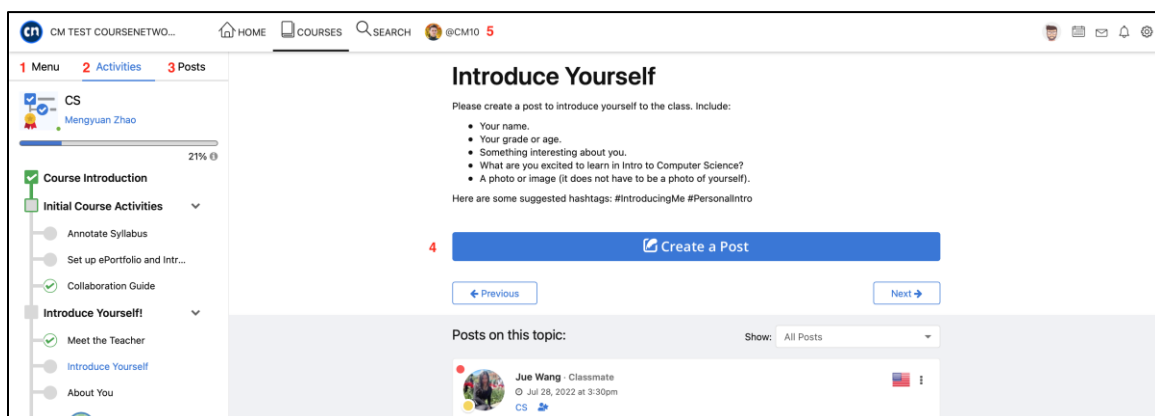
CM TEST COURSENETWO... HOME COURSES SEARCH @CM10 5

1 Menu 2 Activities 3 Posts

CS
Mengyuan Zhao

21%

Course Introduction
Initial Course Activities
Annotate Syllabus
Set up ePortfolio and Intr...
Collaboration Guide
Introduce Yourself!
Meet the Teacher
Introduce Yourself
About You

Introduce Yourself

Please create a post to introduce yourself to the class. Include:

- Your name.
- Your grade or age.
- Something interesting about you.
- What are you excited to learn in Intro to Computer Science?
- A photo or image (it does not have to be a photo of yourself).

Here are some suggested hashtags: #IntroducingMe #PersonalIntro

4 Create a Post

← Previous Next →

Posts on this topic: Show: All Posts

Jue Wang · Classmate
Jul 28, 2022 at 3:30pm
CS